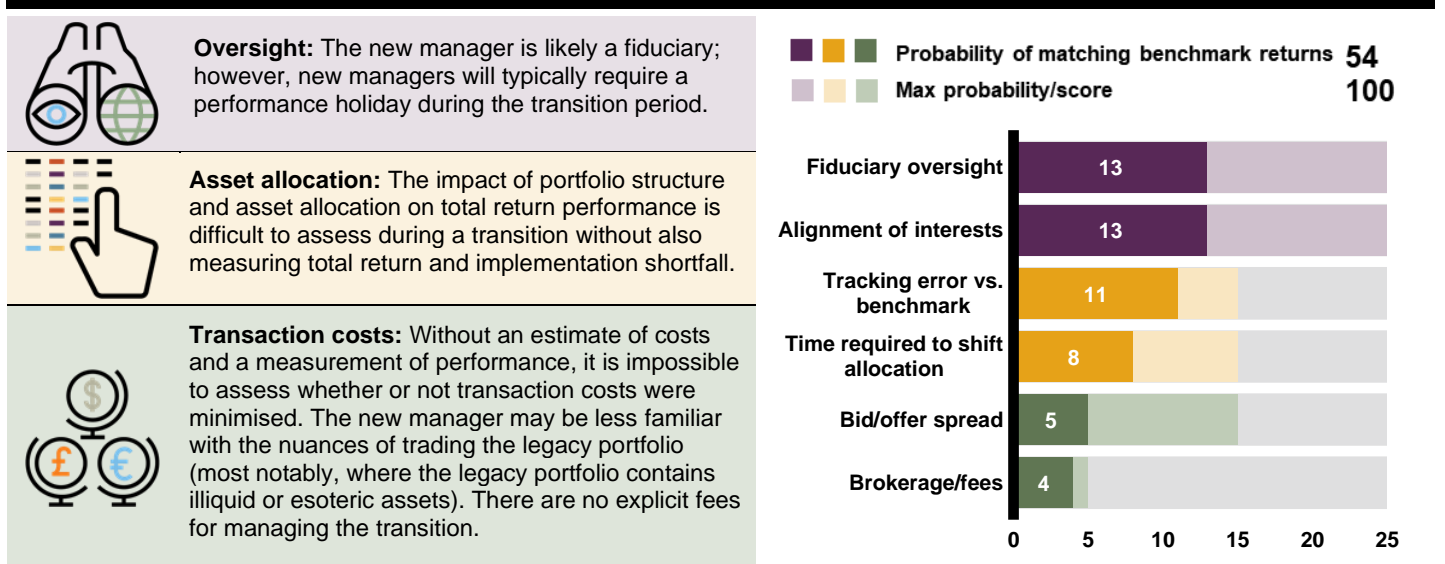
**Oversight:** The new manager is likely a fiduciary; however, new managers will typically require a performance holiday during the transition period.

**Asset allocation:** The impact of portfolio structure and asset allocation on total return performance is difficult to assess during a transition without also measuring total return and implementation shortfall.

**Transaction costs:** Without an estimate of costs and a measurement of performance, it is impossible to assess whether or not transaction costs were minimised. The new manager may be less familiar with the nuances of trading the legacy portfolio (most notably, where the legacy portfolio contains illiquid or esoteric assets). There are no explicit fees for managing the transition.

$ £ €

Probability of matching benchmark returns 54
Max probability/score 100

| | |
|---|---|
| Fiduciary oversight | 13 |
| Alignment of interests | 13 |
| Tracking error vs. benchmark | 11 |
| Time required to shift allocation | 8 |
| Bid/offer spread | 5 |
| Brokerage/fees | 4 |

0 5 10 15 20 25